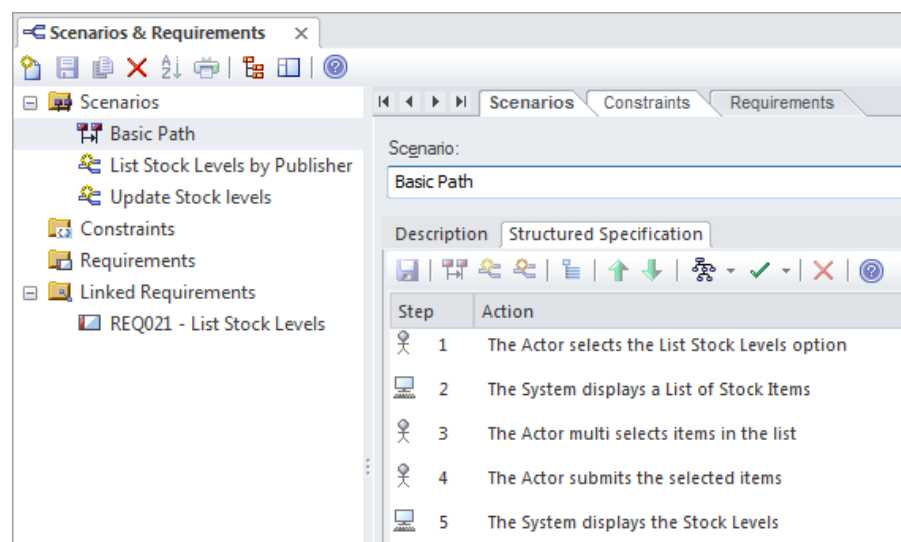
Scenarios & Requirements ×

Scenarios
Basic Path
List Stock Levels by Publisher
Update Stock levels
Constraints
Requirements
Linked Requirements
REQ021 - List Stock Levels

Scenarios | Constraints | Requirements

Scenario:
Basic Path

Description | Structured Specification

| Step | Action |
|---|---|
| 1 | The Actor selects the List Stock Levels option |
| 2 | The System displays a List of Stock Items |
| 3 | The Actor multi selects items in the list |
| 4 | The Actor submits the selected items |
| 5 | The System displays the Stock Levels |